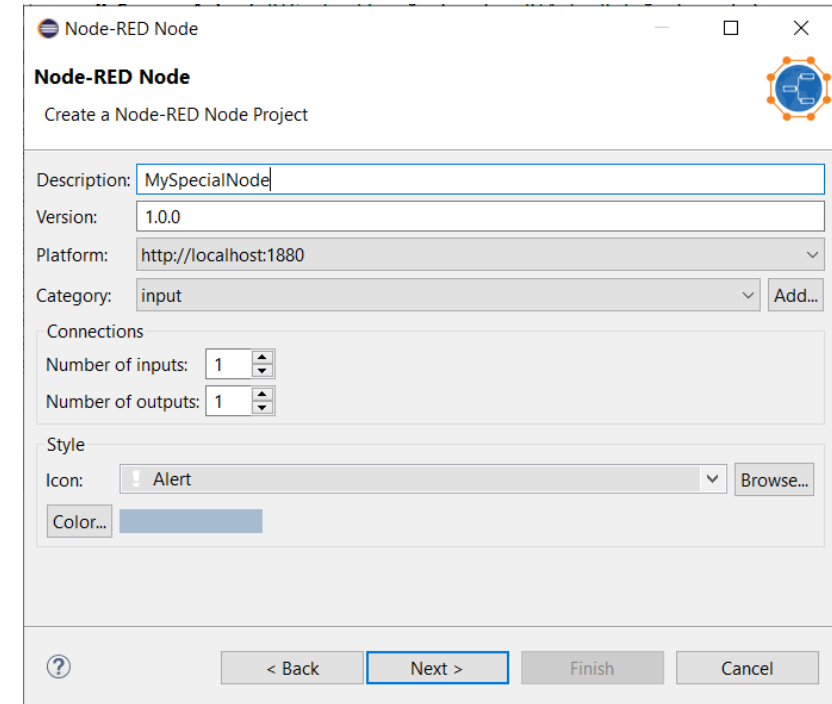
Node-RED Node

Node-RED Node

Create a Node-RED Node Project

Description: MySpecialNode

Version: 1.0.0

Platform: http://localhost:1880

Category: input

Add...

Connections

Number of inputs: 1

Number of outputs: 1

Style

Icon: Alert

Browse...

Color...

?

< Back

Next >

Finish

Cancel